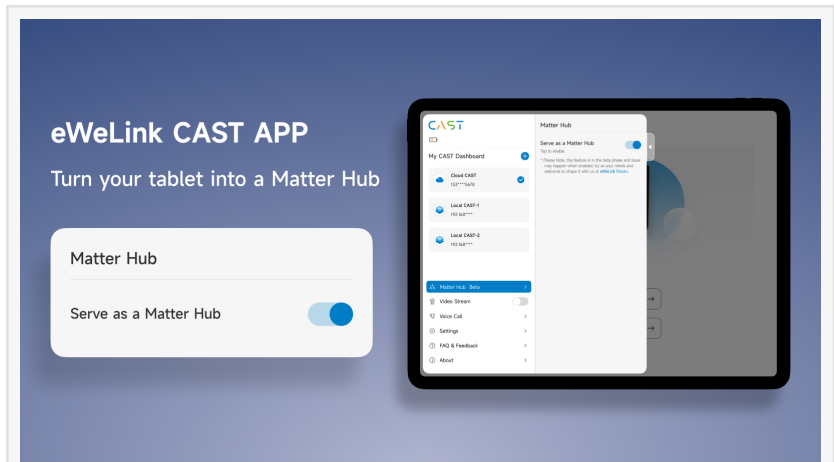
eWeLink CAST APP

Turn your tablet into a Matter Hub

Matter Hub

Serve as a Matter Hub

CAST

My CAST Dashboard

Cloud CAST
133****5678

Local CAST-1
192.168.***

Local CAST-2
192.168.***

Matter Hub Beta

Video Stream

Voice Call

Settings

FAQ & Feedback

About

Matter Hub

Serve as a Matter Hub
Tap to enable.

* Please Note: this feature is in the beta phase and issue may happen when enabled, try as your needs and welcome to shape it with us at eWeLink Forum